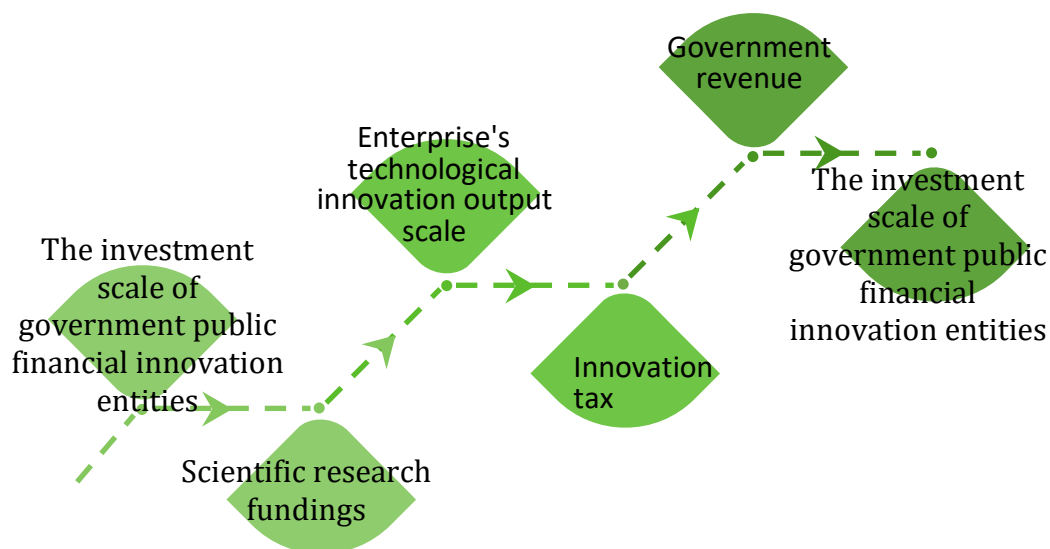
The investment scale of government public financial innovation entities

Scientific research fundings

Enterprise's technological innovation output scale

Innovation tax

Government revenue

The investment scale of government public financial innovation entities